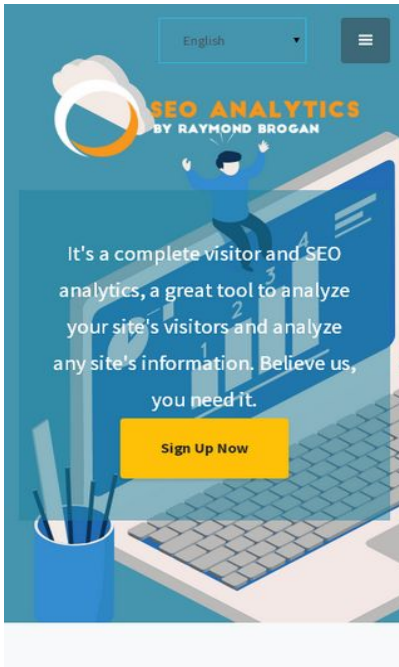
English

SEO ANALYTICS
BY RAYMOND BROGAN

It's a complete visitor and SEO analytics, a great tool to analyze your site's visitors and analyze any site's information. Believe us, you need it.

Sign Up Now